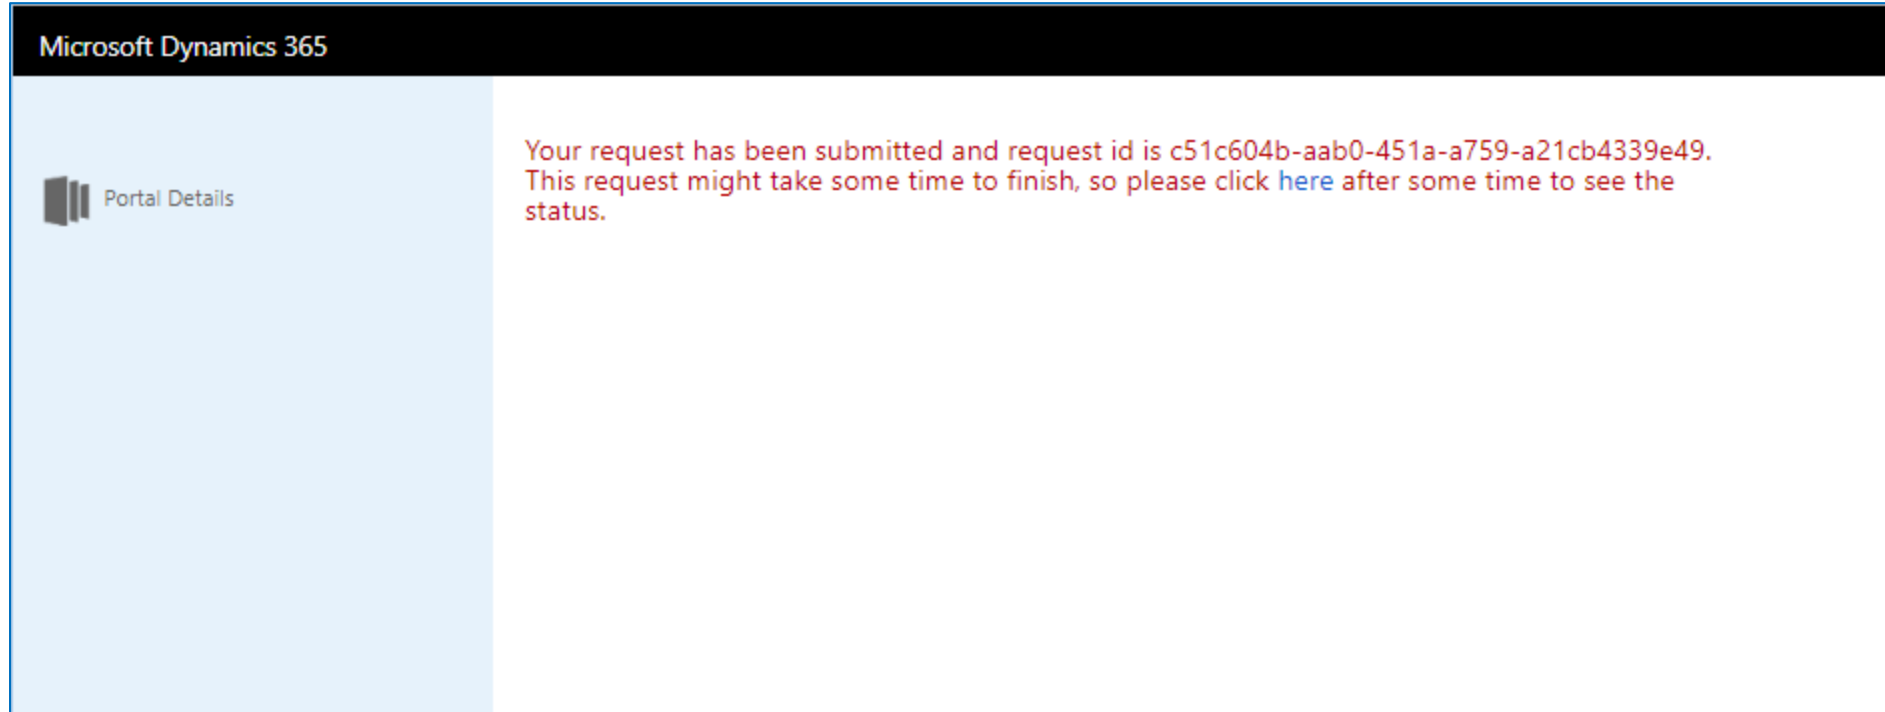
Microsoft Dynamics 365

Portal Details

Your request has been submitted and request id is c51c604b-aab0-451a-a759-a21cb4339e49. This request might take some time to finish, so please click here after some time to see the status.